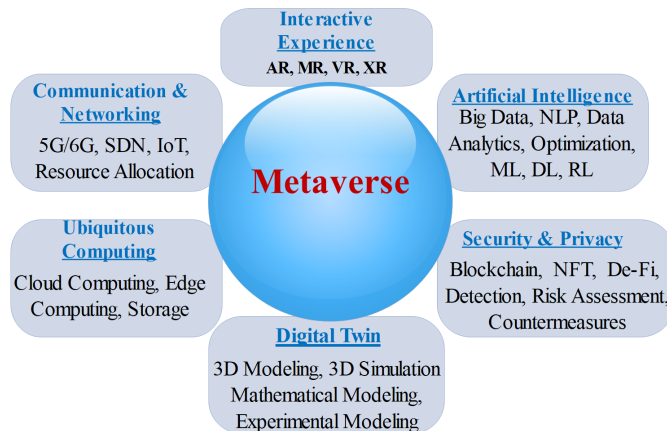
Interactive Experience
AR, MR, VR, XR

Communication & Networking
5G/6G, SDN, IoT, Resource Allocation

Artificial Intelligence
Big Data, NLP, Data Analytics, Optimization, ML, DL, RL

Metaverse

Ubiquitous Computing
Cloud Computing, Edge Computing, Storage

Security & Privacy
Blockchain, NFT, De-Fi, Detection, Risk Assessment, Countermeasures

Digital Twin
3D Modeling, 3D Simulation Mathematical Modeling, Experimental Modeling